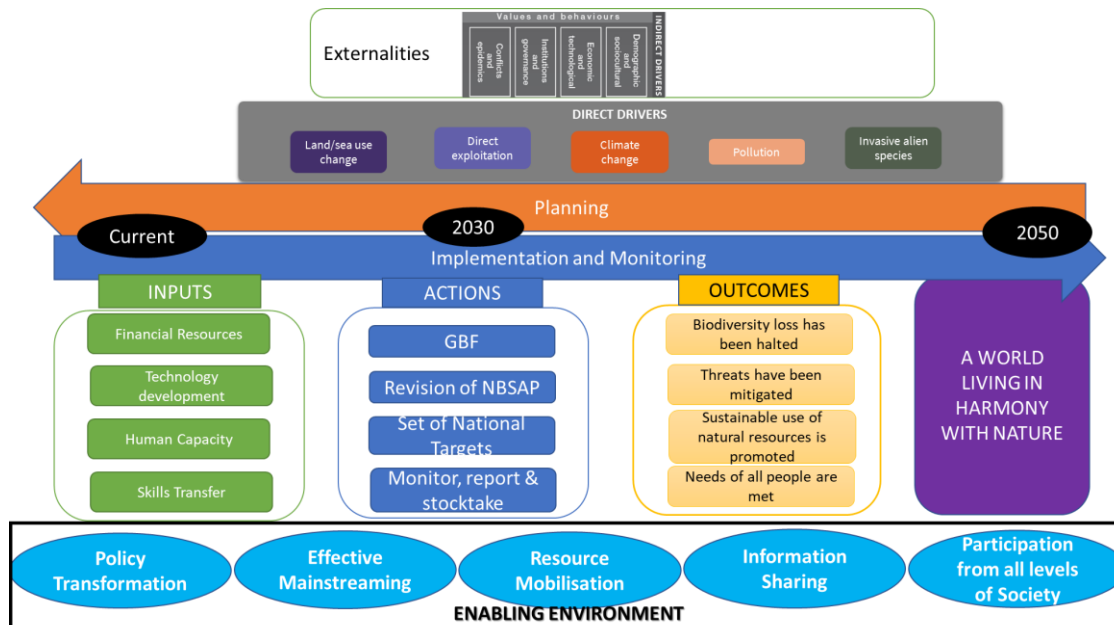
Externalities

Values and behaviours

Conflicts and epidemics

Institutions and governance

Economic and technological

Demographic and sociocultural

INDIRECT DRIVERS

DIRECT DRIVERS

Land/sea use change

Direct exploitation

Climate change

Pollution

Invasive alien species

Planning

Current

2030

2050

Implementation and Monitoring

INPUTS

Financial Resources

Technology development

Human Capacity

Skills Transfer

ACTIONS

GBF

Revision of NBSAP

Set of National Targets

Monitor, report & stocktake

OUTCOMES

Biodiversity loss has been halted

Threats have been mitigated

Sustainable use of natural resources is promoted

Needs of all people are met

A WORLD LIVING IN HARMONY WITH NATURE

Policy Transformation

Effective Mainstreaming

Resource Mobilisation

Information Sharing

Participation from all levels of Society

ENABLING ENVIRONMENT